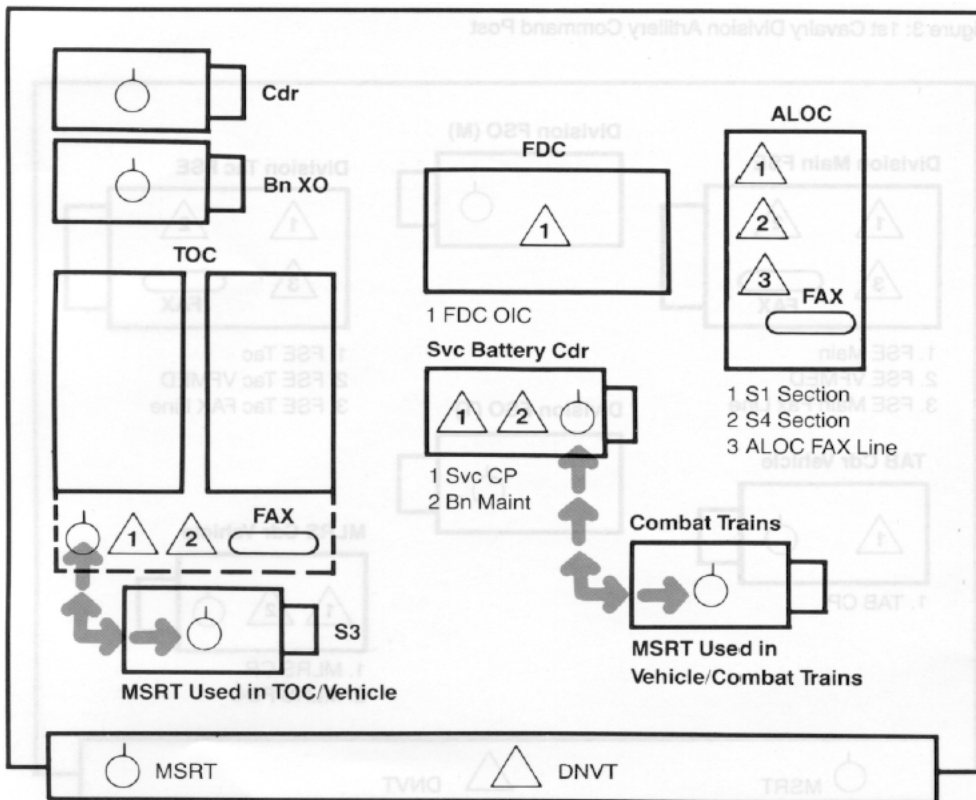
Cdr

Bn XO

TOC

FAX

1

2

S3

MSRT Used in TOC/Vehicle

FDC

1

1 FDC OIC

Svc Battery Cdr

1

2

1 Svc CP
2 Bn Maint

Combat Trains

MSRT Used in Vehicle/Combat Trains

ALOC

1

2

3

FAX

1 S1 Section
2 S4 Section
3 ALOC FAX Line

MSRT

DNVT